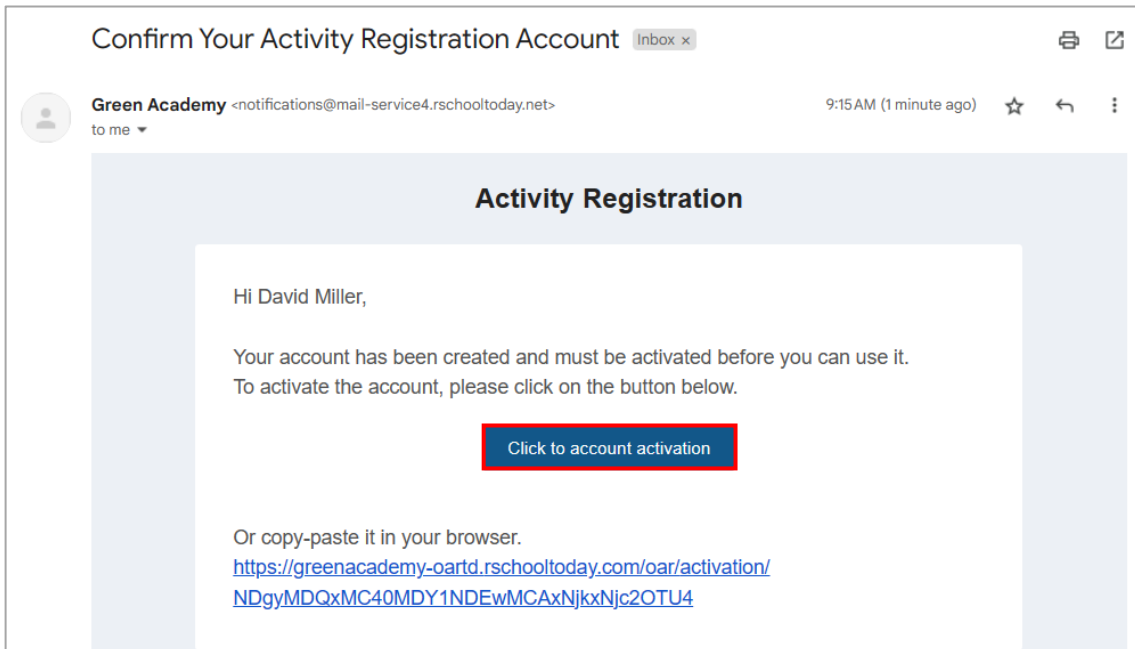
Confirm Your Activity Registration Account Inbox ×

Green Academy <notifications@mail-service4.rschooltoday.net>
to me

9:15 AM (1 minute ago)

Activity Registration

Hi David Miller,

Your account has been created and must be activated before you can use it.
To activate the account, please click on the button below.

Click to account activation

Or copy-paste it in your browser.
https://greenacademy-oartd.rschooltoday.com/oar/activation/NDgyMDQxMC40MDY1NDEwMCAxNjkxNjc2OTU4